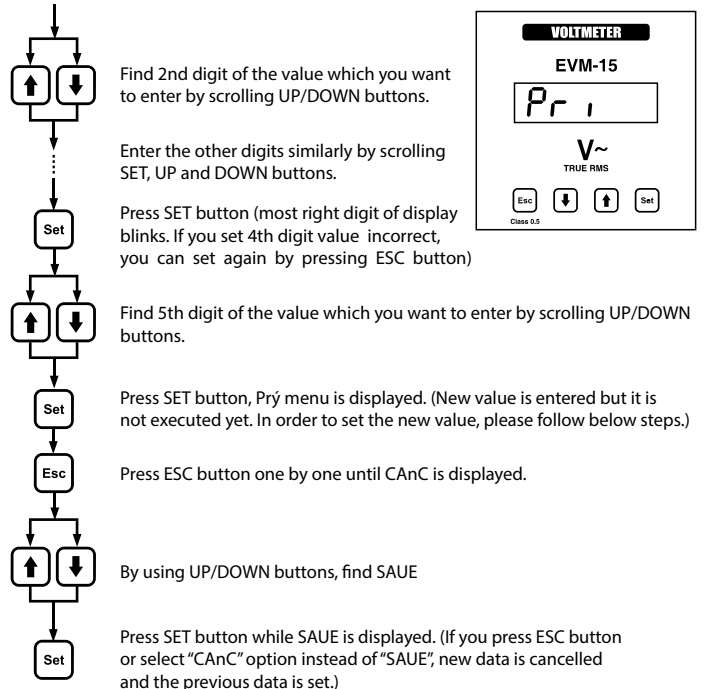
Find 2nd digit of the value which you want to enter by scrolling UP/DOWN buttons.

Enter the other digits similarly by scrolling SET, UP and DOWN buttons.

Set

Press SET button (most right digit of display blinks. If you set 4th digit value incorrect, you can set again by pressing ESC button)

VOLTMETER

EVM-15

Pri

V~

TRUE RMS

Esc

Set

Class 0.5

Find 5th digit of the value which you want to enter by scrolling UP/DOWN buttons.

Set

Press SET button, Prý menu is displayed. (New value is entered but it is not executed yet. In order to set the new value, please follow below steps.)

Esc

Press ESC button one by one until CAnC is displayed.

By using UP/DOWN buttons, find SAUE

Set

Press SET button while SAUE is displayed. (If you press ESC button or select "CAnC" option instead of "SAUE", new data is cancelled and the previous data is set.)